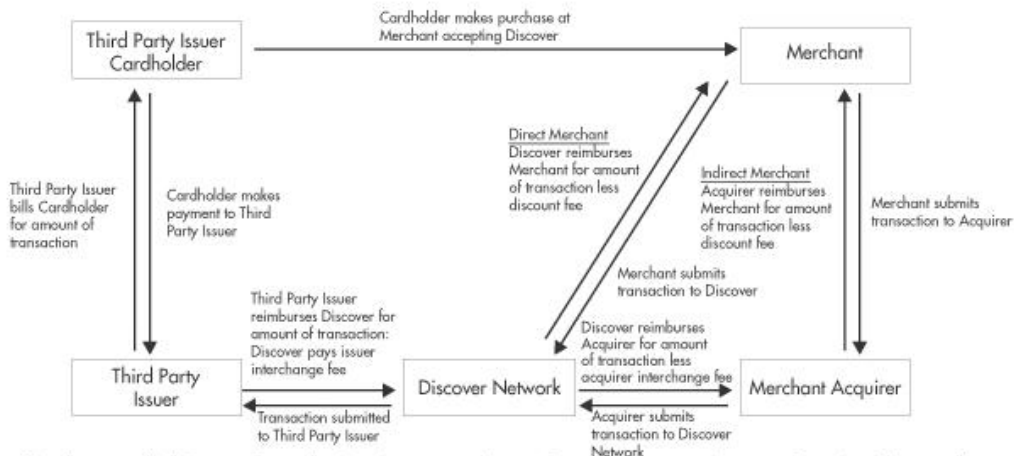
Third Party Issuer Cardholder

Cardholder makes purchase at Merchant accepting Discover

Merchant

Third Party Issuer bills Cardholder for amount of transaction

Cardholder makes payment to Third Party Issuer

Direct Merchant
Discover reimburses Merchant for amount of transaction less discount fee

Indirect Merchant
Acquirer reimburses Merchant for amount of transaction less discount fee

Merchant submits transaction to Acquirer

Merchant submits transaction to Discover

Third Party Issuer reimburses Discover for amount of transaction: Discover pays issuer interchange fee

Discover reimburses Acquirer for amount of transaction less acquirer interchange fee

Third Party Issuer

Discover Network

Merchant Acquirer

Transaction submitted to Third Party Issuer

Acquirer submits transaction to Discover Network